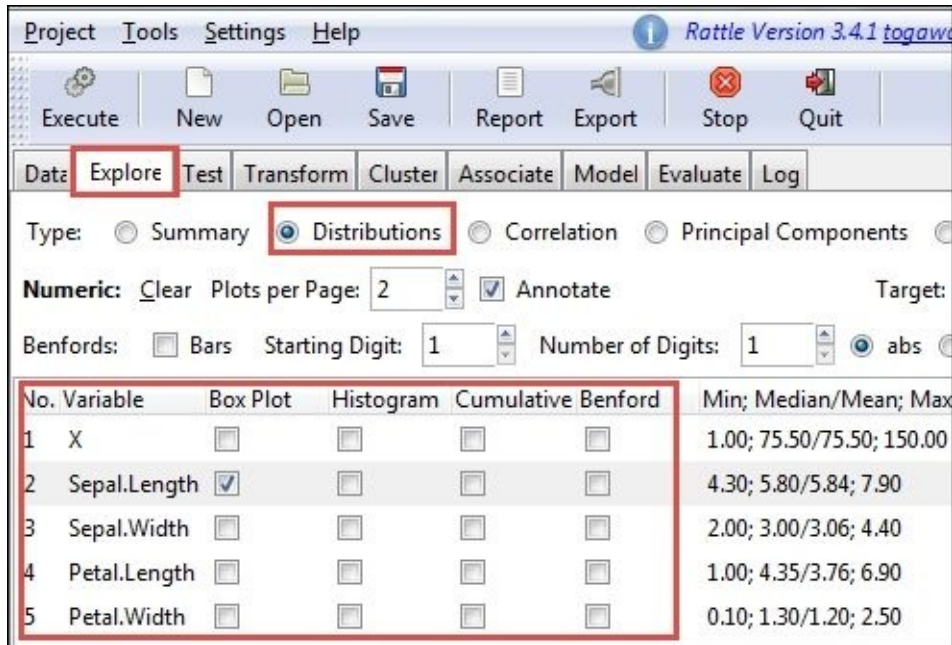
Project Tools Settings Help
Rattle Version 3.4.1 togaw

Execute New Open Save Report Export Stop Quit

Data Explore Test Transform Cluster Associate Model Evaluate Log

Type: Summary Distributions Correlation Principal Components

Numeric: Clear Plots per Page: 2 Annotate Target:

Benfords: Bars Starting Digit: 1 Number of Digits: 1 abs

| No. | Variable | Box Plot | Histogram | Cumulative | Benford | Min; Median/Mean; Max |
|---|---|---|---|---|---|---|
| 1 | X | | | | | 1.00; 75.50/75.50; 150.00 |
| 2 | Sepal.Length | ✓ | | | | 4.30; 5.80/5.84; 7.90 |
| 3 | Sepal.Width | | | | | 2.00; 3.00/3.06; 4.40 |
| 4 | Petal.Length | | | | | 1.00; 4.35/3.76; 6.90 |
| 5 | Petal.Width | | | | | 0.10; 1.30/1.20; 2.50 |